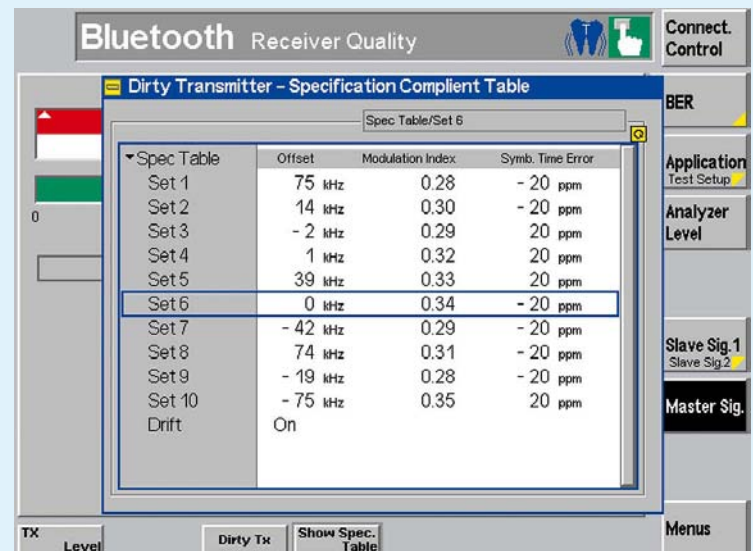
Bluetooth Receiver Quality

Connect. Control

Dirty Transmitter – Specification Complient Table

Spec Table/Set 6

| Spec Table | Offset | Modulation Index | Symb. Time Error |
|---|---|---|---|
| Set 1 | 75 kHz | 0.28 | - 20 ppm |
| Set 2 | 14 kHz | 0.30 | - 20 ppm |
| Set 3 | - 2 kHz | 0.29 | 20 ppm |
| Set 4 | 1 kHz | 0.32 | 20 ppm |
| Set 5 | 39 kHz | 0.33 | 20 ppm |
| Set 6 | 0 kHz | 0.34 | - 20 ppm |
| Set 7 | - 42 kHz | 0.29 | - 20 ppm |
| Set 8 | 74 kHz | 0.31 | - 20 ppm |
| Set 9 | - 19 kHz | 0.28 | - 20 ppm |
| Set 10 | - 75 kHz | 0.35 | 20 ppm |
| Drift | On | | |

0

BER

Application Test Setup

Analyzer Level

Slave Sig.1 Slave Sig.2

Master Sig.

Menus

TX Level

Dirty Tx

Show Spec. Table